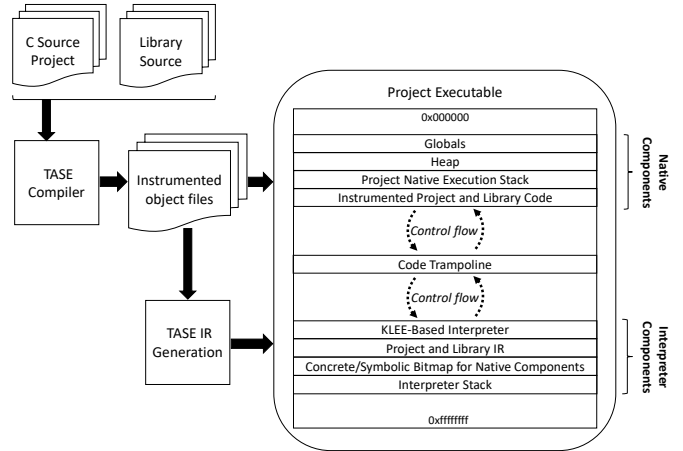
C Source Project

Library Source

TASE Compiler

Instrumented object files

TASE IR Generation

Project Executable

0x000000

Globals

Heap

Project Native Execution Stack

Instrumented Project and Library Code

Control flow

Code Trampoline

Control flow

KLEE-Based Interpreter

Project and Library IR

Concrete/Symbolic Bitmap for Native Components

Interpreter Stack

0xffffffff

Native Components

Interpreter Components